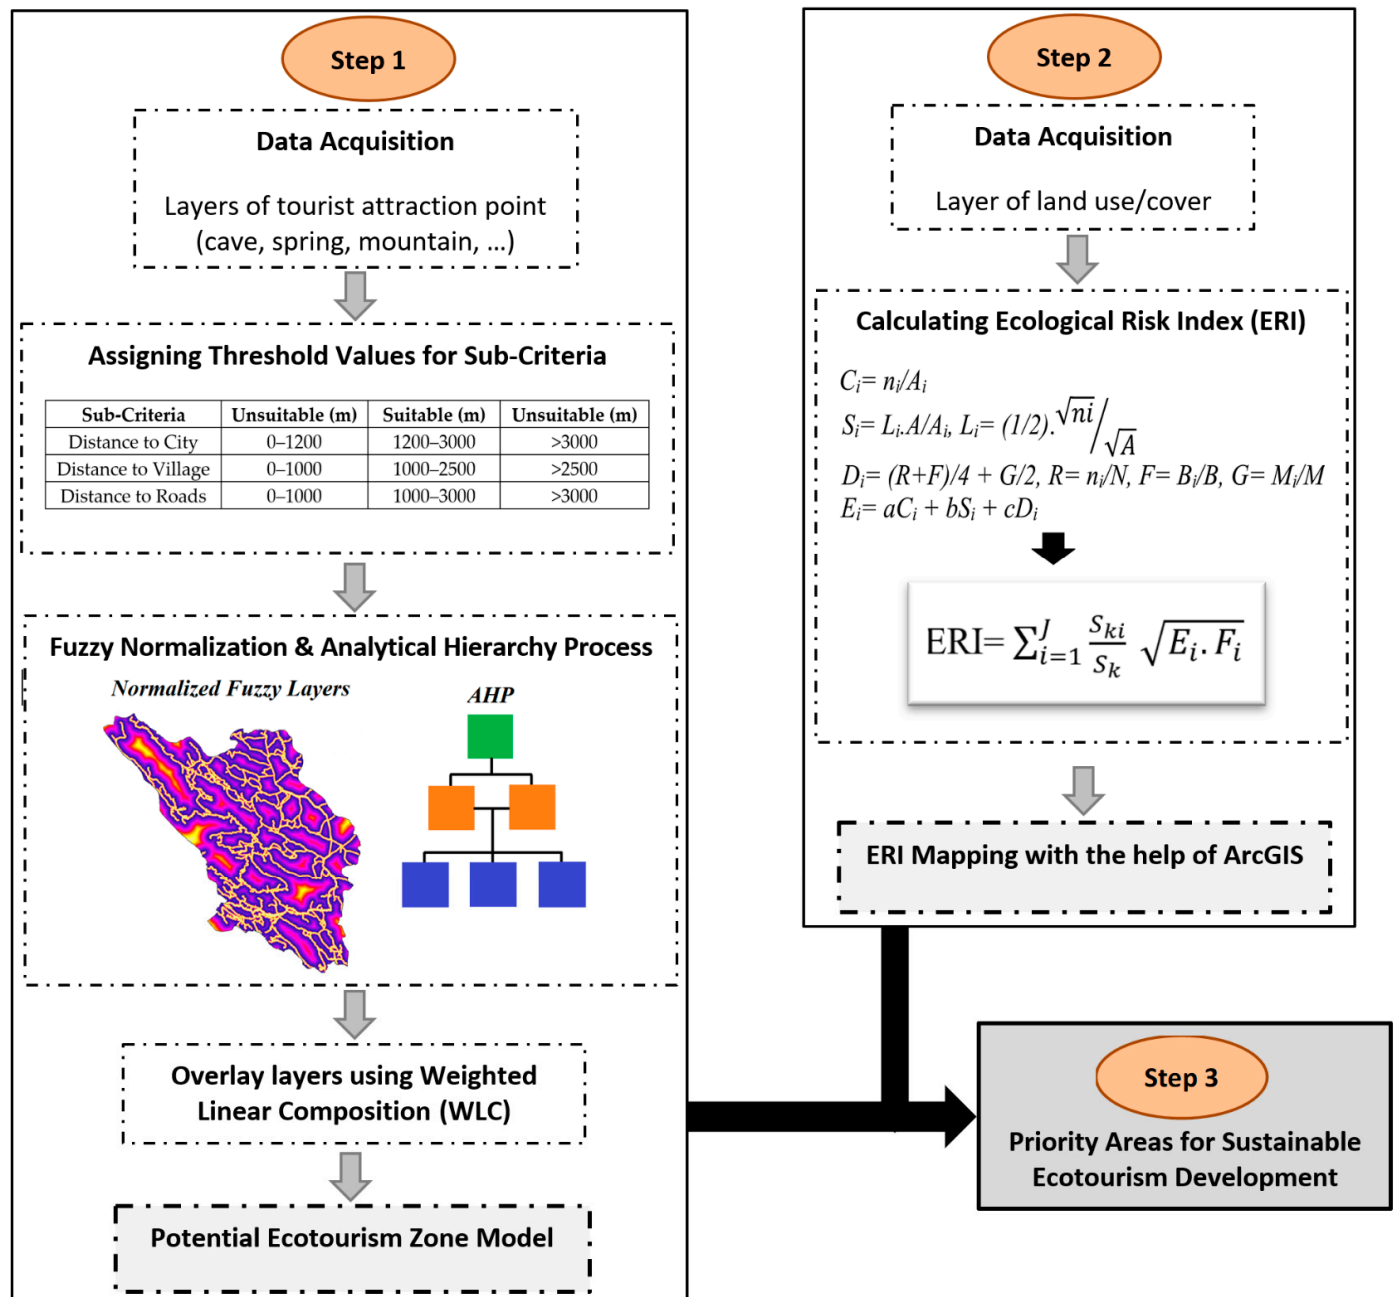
Step 1

Data Acquisition

Layers of tourist attraction point (cave, spring, mountain, ...)

Assigning Threshold Values for Sub-Criteria

| Sub-Criteria | Unsuitable (m) | Suitable (m) | Unsuitable (m) |
|---|---|---|---|
| Distance to City | 0–1200 | 1200–3000 | >3000 |
| Distance to Village | 0–1000 | 1000–2500 | >2500 |
| Distance to Roads | 0–1000 | 1000–3000 | >3000 |

Fuzzy Normalization & Analytical Hierarchy Process

Normalized Fuzzy Layers

AHP

Overlay layers using Weighted Linear Composition (WLC)

Potential Ecotourism Zone Model

Step 2

Data Acquisition

Layer of land use/cover

Calculating Ecological Risk Index (ERI)

$C_i= n_i/A_i$
$S_i= L_i.A/A_i, L_i= (1/2).\sqrt{ni}/\sqrt{A}$
$D_i= (R+F)/4 + G/2, R= n_i/N, F= B_i/B, G= M_i/M$
$E_i= aC_i + bS_i + cD_i$

$ERI= \sum_{i=1}^{J} \frac{S_{ki}}{S_k} \sqrt{E_i.F_i}$

ERI Mapping with the help of ArcGIS

Step 3

Priority Areas for Sustainable Ecotourism Development